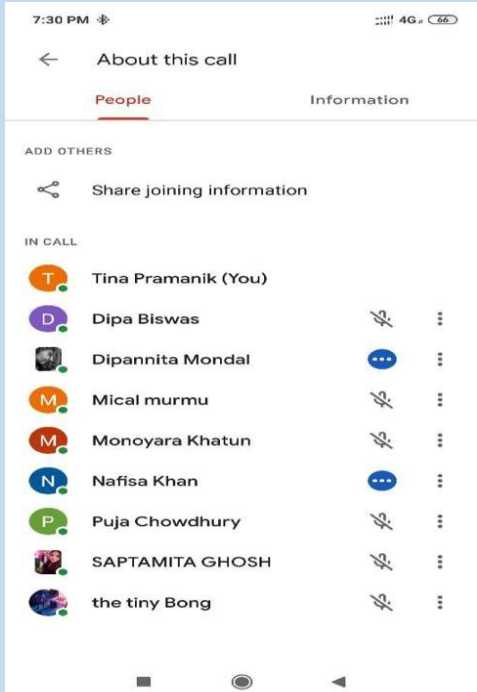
7:30 PM

4G 66

About this call

People

Information

ADD OTHERS

Share joining information

IN CALL

T Tina Pramanik (You)

D Dipa Biswas

Dipannita Mondal

M Mical murmu

M Monoyara Khatun

N Nafisa Khan

P Puja Chowdhury

SAPTAMITA GHOSH

the tiny Bong